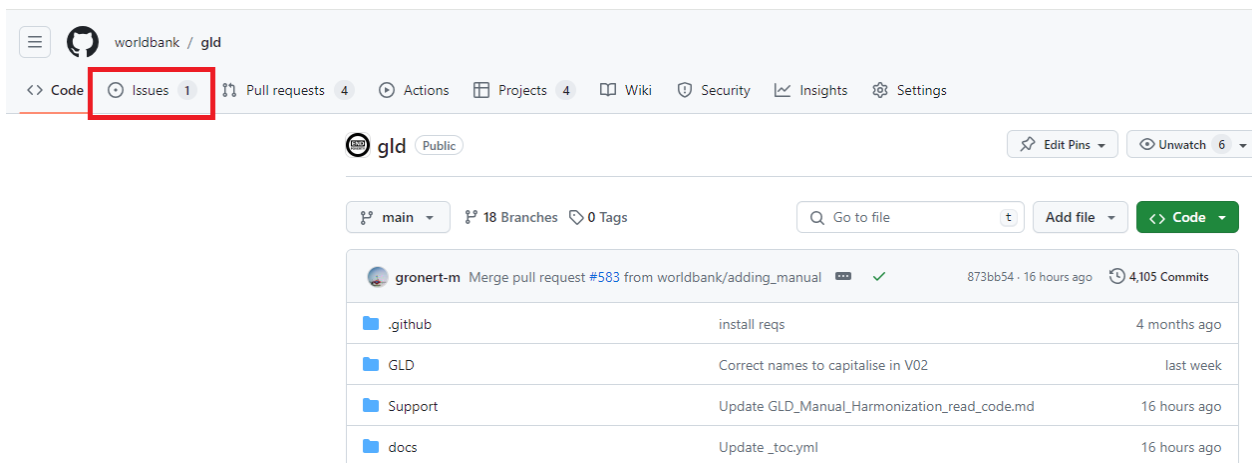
worldbank / gld

Code Issues 1 Pull requests 4 Actions Projects 4 Wiki Security Insights Settings

gld Public

Edit Pins Unwatch 6

main 18 Branches 0 Tags Go to file t Add file Code

gronert-m Merge pull request #583 from worldbank/adding_manual 873bb54 · 16 hours ago 4,105 Commits

| | | |
|---|---|---|
| .github | install reqs | 4 months ago |
| GLD | Correct names to capitalise in V02 | last week |
| Support | Update GLD_Manual_Harmonization_read_code.md | 16 hours ago |
| docs | Update _toc.yml | 16 hours ago |